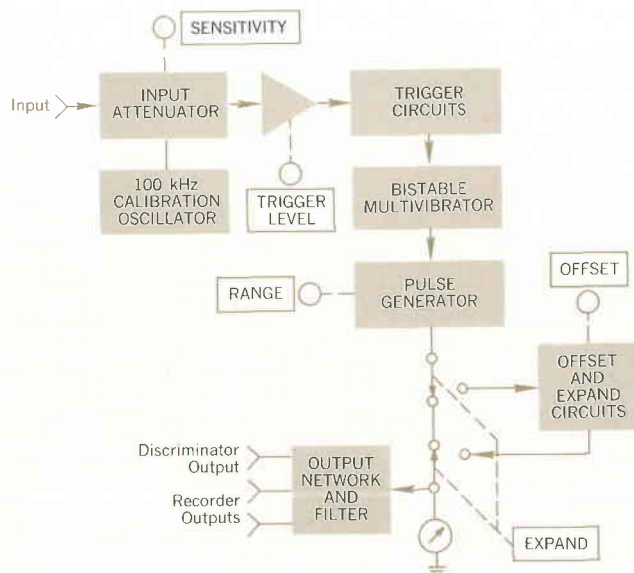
SENSITIVITY

Input

INPUT ATTENUATOR

TRIGGER CIRCUITS

100 kHz CALIBRATION OSCILLATOR

TRIGGER LEVEL

BISTABLE MULTIVIBRATOR

OFFSET

RANGE

PULSE GENERATOR

OFFSET AND EXPAND CIRCUITS

Discriminator Output

Recorder Outputs

OUTPUT NETWORK AND FILTER

EXPAND